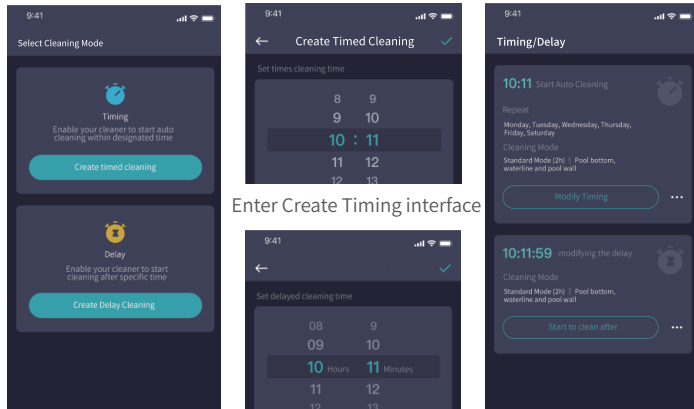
9:41

Select Cleaning Mode

Timing

Enable your cleaner to start auto cleaning within designated time

Create timed cleaning

Delay

Enable your cleaner to start cleaning after specific time

Create Delay Cleaning

9:41

Create Timed Cleaning

Set times cleaning time

| 8 | 9 |
|---|---|
| 9 | 10 |
| 10 : | 11 |
| 11 | 12 |
| 12 | 13 |

Enter Create Timing interface

9:41

Set delayed cleaning time

| 08 | 9 |
|---|---|
| 09 | 10 |
| 10 Hours | 11 Minutes |
| 11 | 12 |
| 12 | 13 |

9:41

Timing/Delay

10:11 Start Auto Cleaning

Repeat

Monday, Tuesday, Wednesday, Thursday, Friday, Saturday

Cleaning Mode

Standard Mode (2h) | Pool bottom, waterline and pool wall

Modify Timing

...

10:11:59 modifying the delay

Cleaning Mode

Standard Mode (2h) | Pool bottom, waterline and pool wall

Start to clean after

...